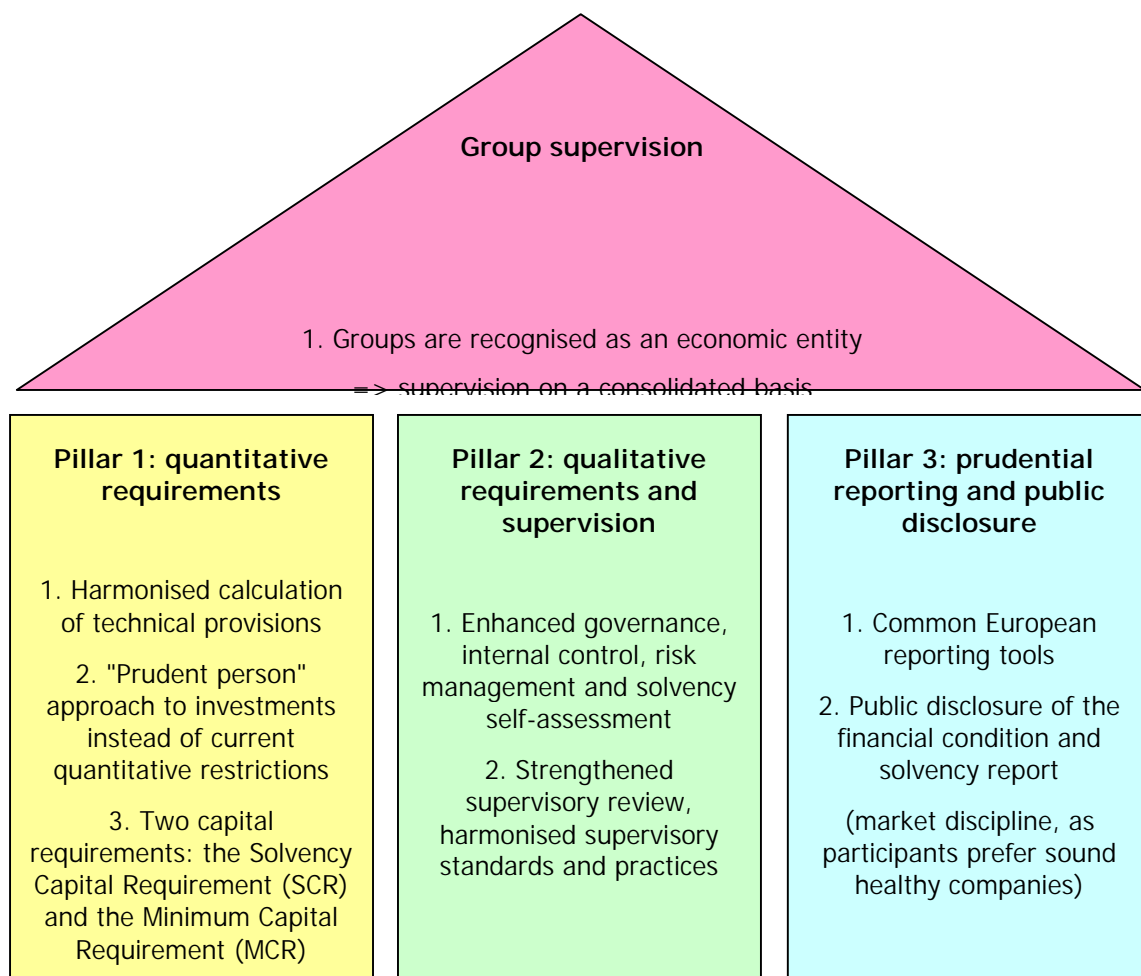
Group supervision

1. Groups are recognised as an economic entity

=> supervision on a consolidated basis

Pillar 1: quantitative requirements

1. Harmonised calculation of technical provisions

2. "Prudent person" approach to investments instead of current quantitative restrictions

3. Two capital requirements: the Solvency Capital Requirement (SCR) and the Minimum Capital Requirement (MCR)

Pillar 2: qualitative requirements and supervision

1. Enhanced governance, internal control, risk management and solvency self-assessment

2. Strengthened supervisory review, harmonised supervisory standards and practices

Pillar 3: prudential reporting and public disclosure

1. Common European reporting tools

2. Public disclosure of the financial condition and solvency report

(market discipline, as participants prefer sound healthy companies)